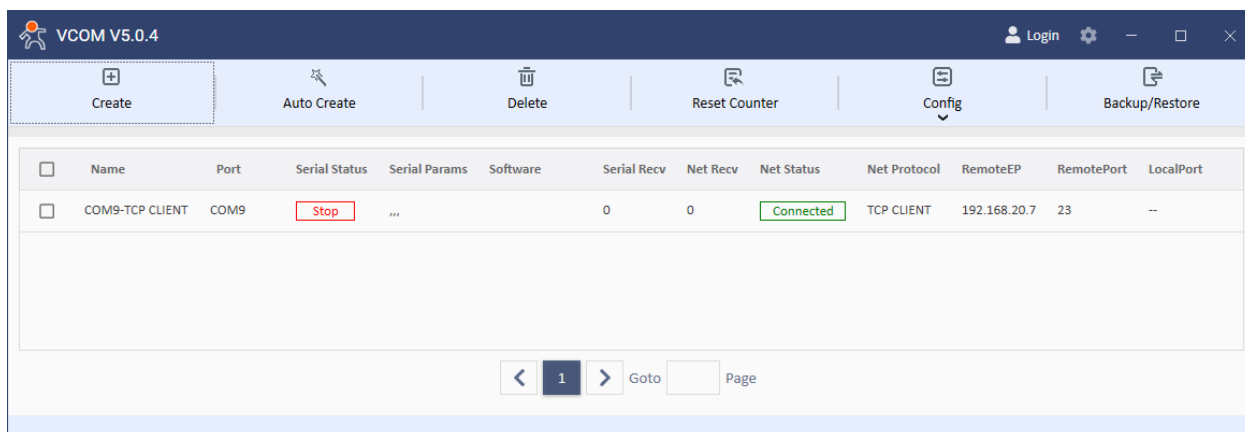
VCOM V5.0.4

Login

Create | Auto Create | Delete | Reset Counter | Config | Backup/Restore

| | Name | Port | Serial Status | Serial Params | Software | Serial Recv | Net Recv | Net Status | Net Protocol | RemoteEP | RemotePort | LocalPort |
|---|---|---|---|---|---|---|---|---|---|---|---|---|
| | COM9-TCP CLIENT | COM9 | Stop | ,,, | | 0 | 0 | Connected | TCP CLIENT | 192.168.20.7 | 23 | -- |

1 Goto Page